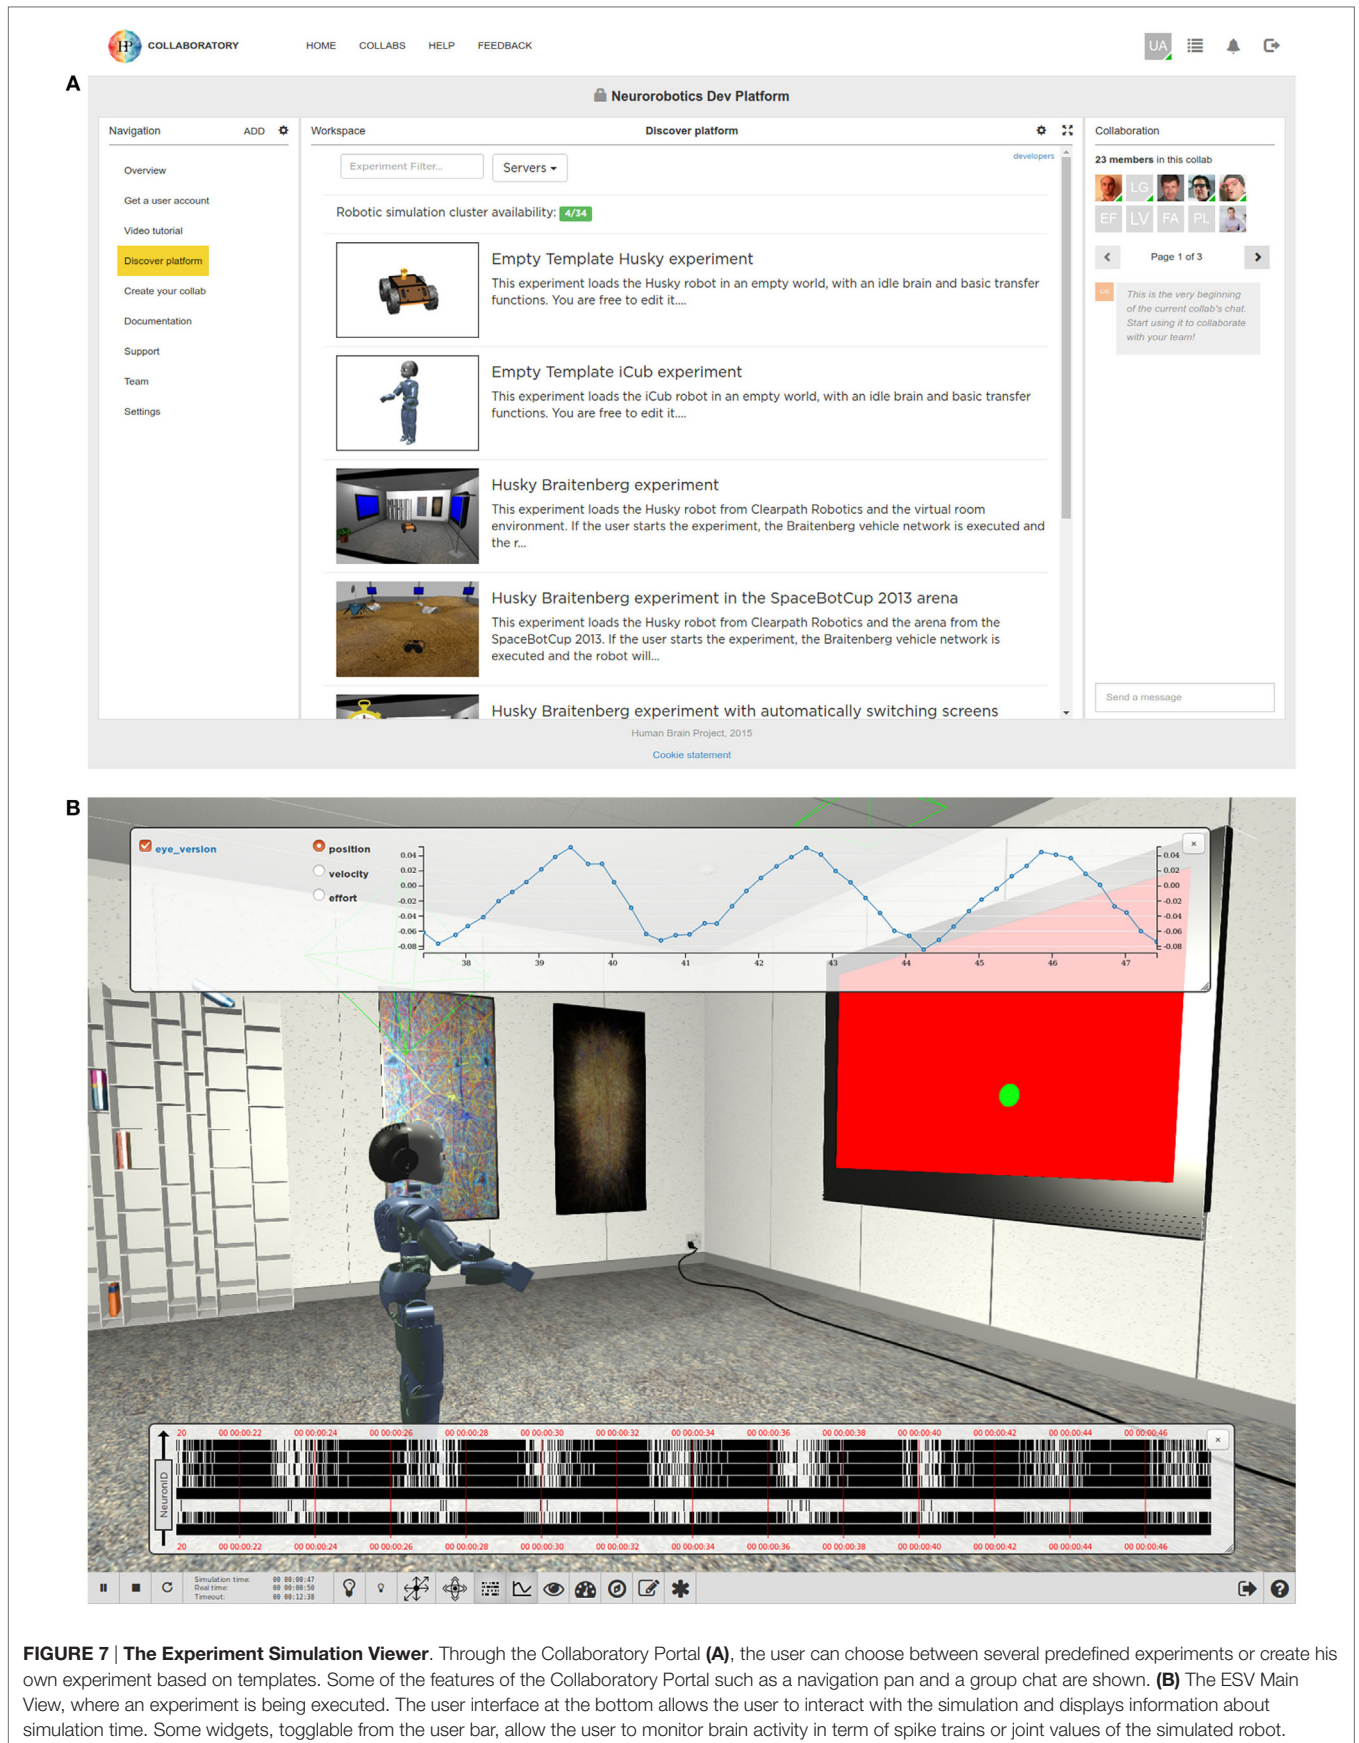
COLLABORATORY HOME COLLABS HELP FEEDBACK

UA

A

Neurorobotics Dev Platform

Navigation ADD

Overview
Get a user account
Video tutorial
Discover platform
Create your collab
Documentation
Support
Team
Settings

Workspace Discover platform

Experiment Filter...
Servers
developers

Robotic simulation cluster availability: 4/34

Empty Template Husky experiment
This experiment loads the Husky robot in an empty world, with an idle brain and basic transfer functions. You are free to edit it....

Empty Template iCub experiment
This experiment loads the iCub robot in an empty world, with an idle brain and basic transfer functions. You are free to edit it....

Husky Braitenberg experiment
This experiment loads the Husky robot from Clearpath Robotics and the virtual room environment. If the user starts the experiment, the Braitenberg vehicle network is executed and the r...

Husky Braitenberg experiment in the SpaceBotCup 2013 arena
This experiment loads the Husky robot from Clearpath Robotics and the arena from the SpaceBotCup 2013. If the user starts the experiment, the Braitenberg vehicle network is executed and the robot will...

Husky Braitenberg experiment with automatically switching screens

Collaboration

23 members in this collab

LG EF LV FA PL

Page 1 of 3

This is the very beginning of the current collab's chat. Start using it to collaborate with your team!

Send a message

Human Brain Project, 2015
Cookie statement

B

eye_version
position
velocity
effort

0.04 0.02 0.00 -0.02 -0.04 -0.06 -0.08
38 39 40 41 42 43 44 45 46 47

NeuronID
20 00:00:00:22 00:00:00:24 00:00:00:26 00:00:00:28 00:00:00:30 00:00:00:32 00:00:00:34 00:00:00:36 00:00:00:38 00:00:00:40 00:00:00:42 00:00:00:44 00:00:00:46

Simulation time: 00 00:00:47
Real time: 00 00:00:50
Timeout: 00 00:12:38

FIGURE 7 | The Experiment Simulation Viewer. Through the Collaboratory Portal (A), the user can choose between several predefined experiments or create his own experiment based on templates. Some of the features of the Collaboratory Portal such as a navigation pan and a group chat are shown. (B) The ESV Main View, where an experiment is being executed. The user interface at the bottom allows the user to interact with the simulation and displays information about simulation time. Some widgets, togglable from the user bar, allow the user to monitor brain activity in term of spike trains or joint values of the simulated robot.